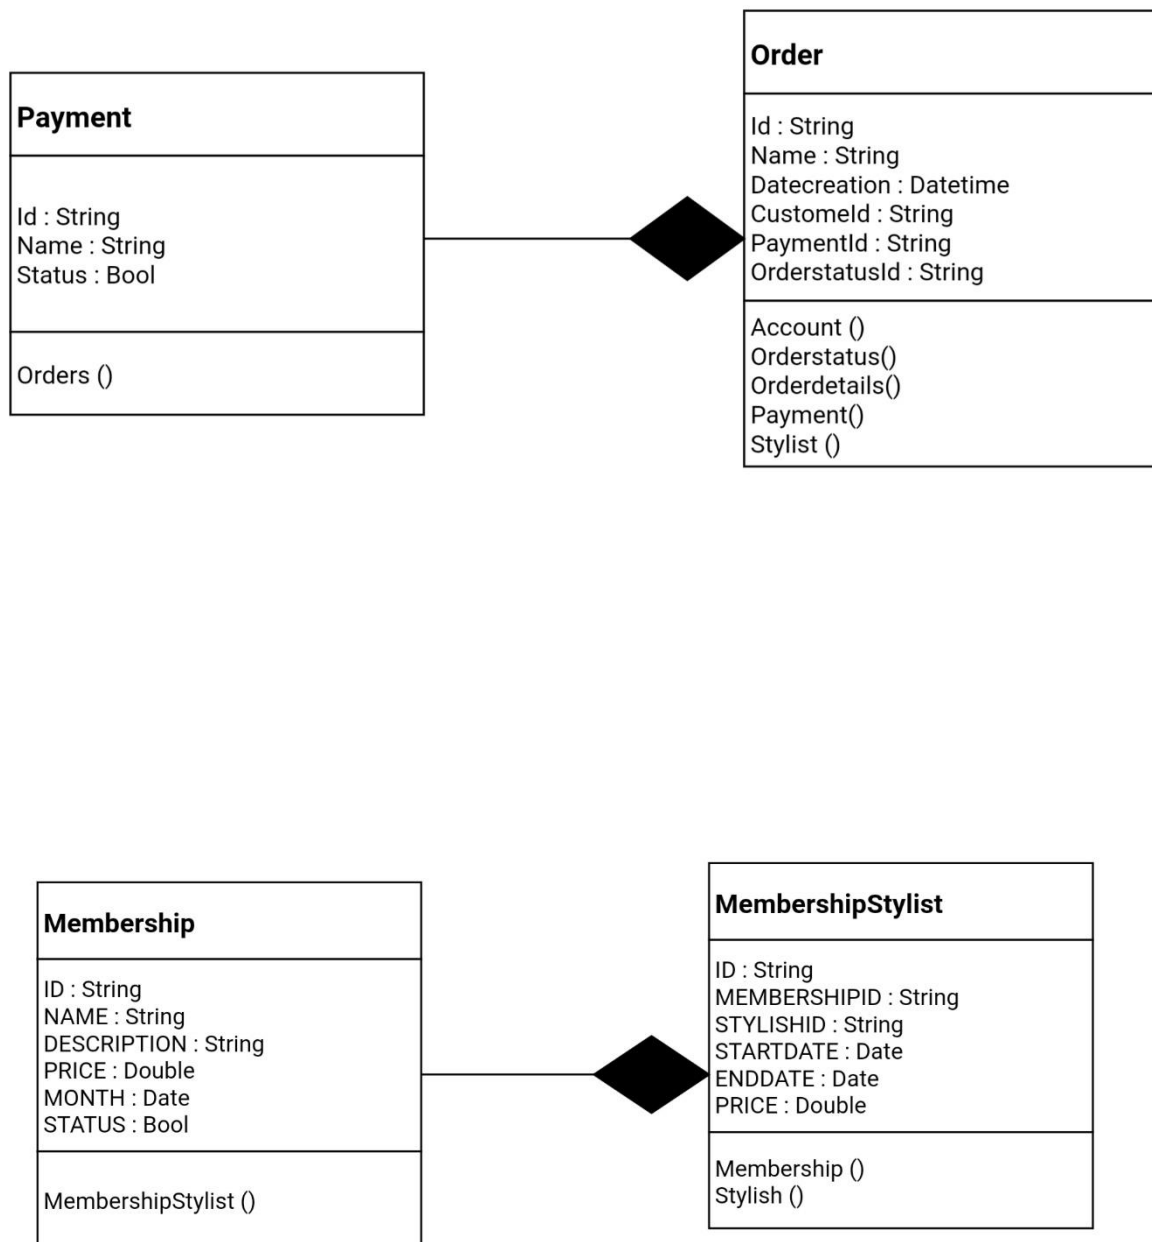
Payment

Id : String
Name : String
Status : Bool

Orders ()

Order

Id : String
Name : String
Datecreation : Datetime
CustomeId : String
PaymentId : String
OrderstatusId : String

Account ()
Orderstatus()
Orderdetails()
Payment()
Stylist ()

Membership

ID : String
NAME : String
DESCRIPTION : String
PRICE : Double
MONTH : Date
STATUS : Bool

MembershipStylist ()

MembershipStylist

ID : String
MEMBERSHIPID : String
STYLISHID : String
STARTDATE : Date
ENDDATE : Date
PRICE : Double

Membership ()
Stylish ()